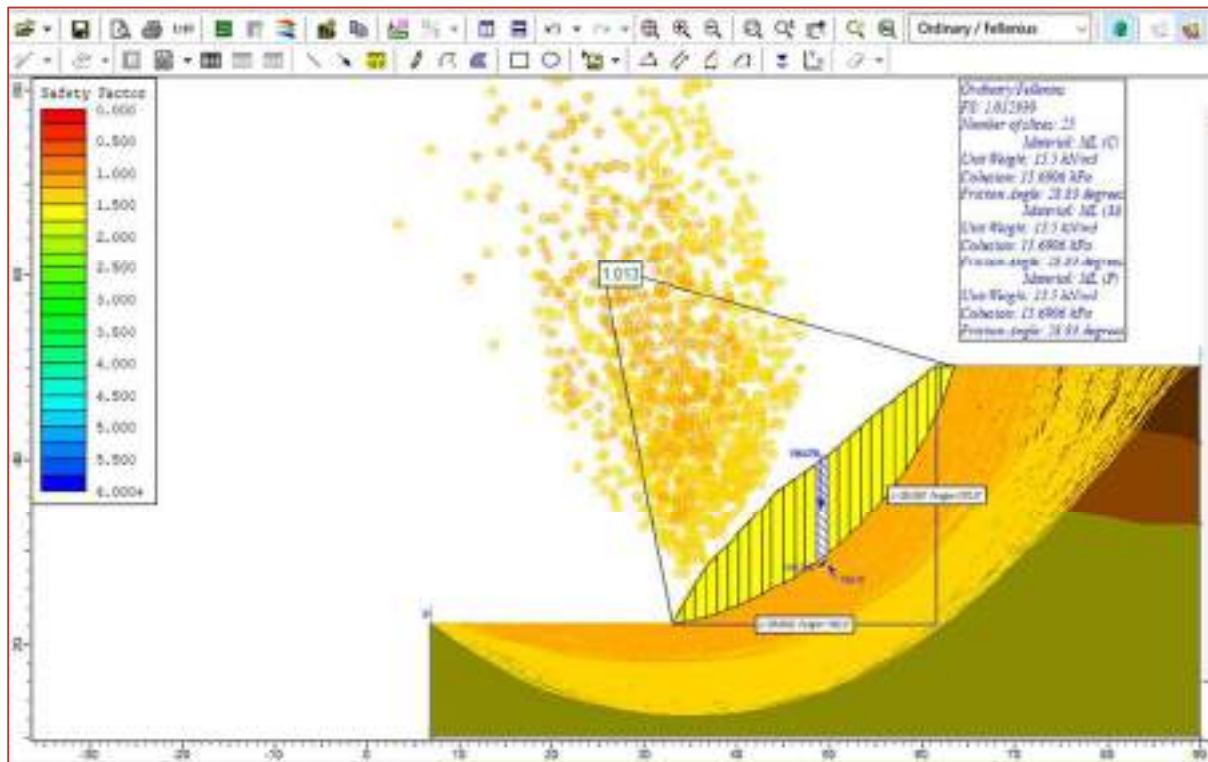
Ordinary / Fellenius

Safety Factor
0.000
0.500
1.000
1.500
2.000
2.500
3.000
3.500
4.000
4.500
5.000
5.500
6.000+

1.013

Ordinary/Fellenius
FS: 1.012899
Number of slices: 25
Material: ML (C)
Unit Weight: 13.5 kN/m3
Cohesion: 13.6906 kPa
Friction Angle: 28.83 degrees
Material: ML (A)
Unit Weight: 13.5 kN/m3
Cohesion: 13.6906 kPa
Friction Angle: 28.83 degrees
Material: ML (P)
Unit Weight: 13.5 kN/m3
Cohesion: 13.6906 kPa
Friction Angle: 28.83 degrees

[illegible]

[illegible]

-30
-20
-10
0
10
20
30
40
50
60
70
80
90